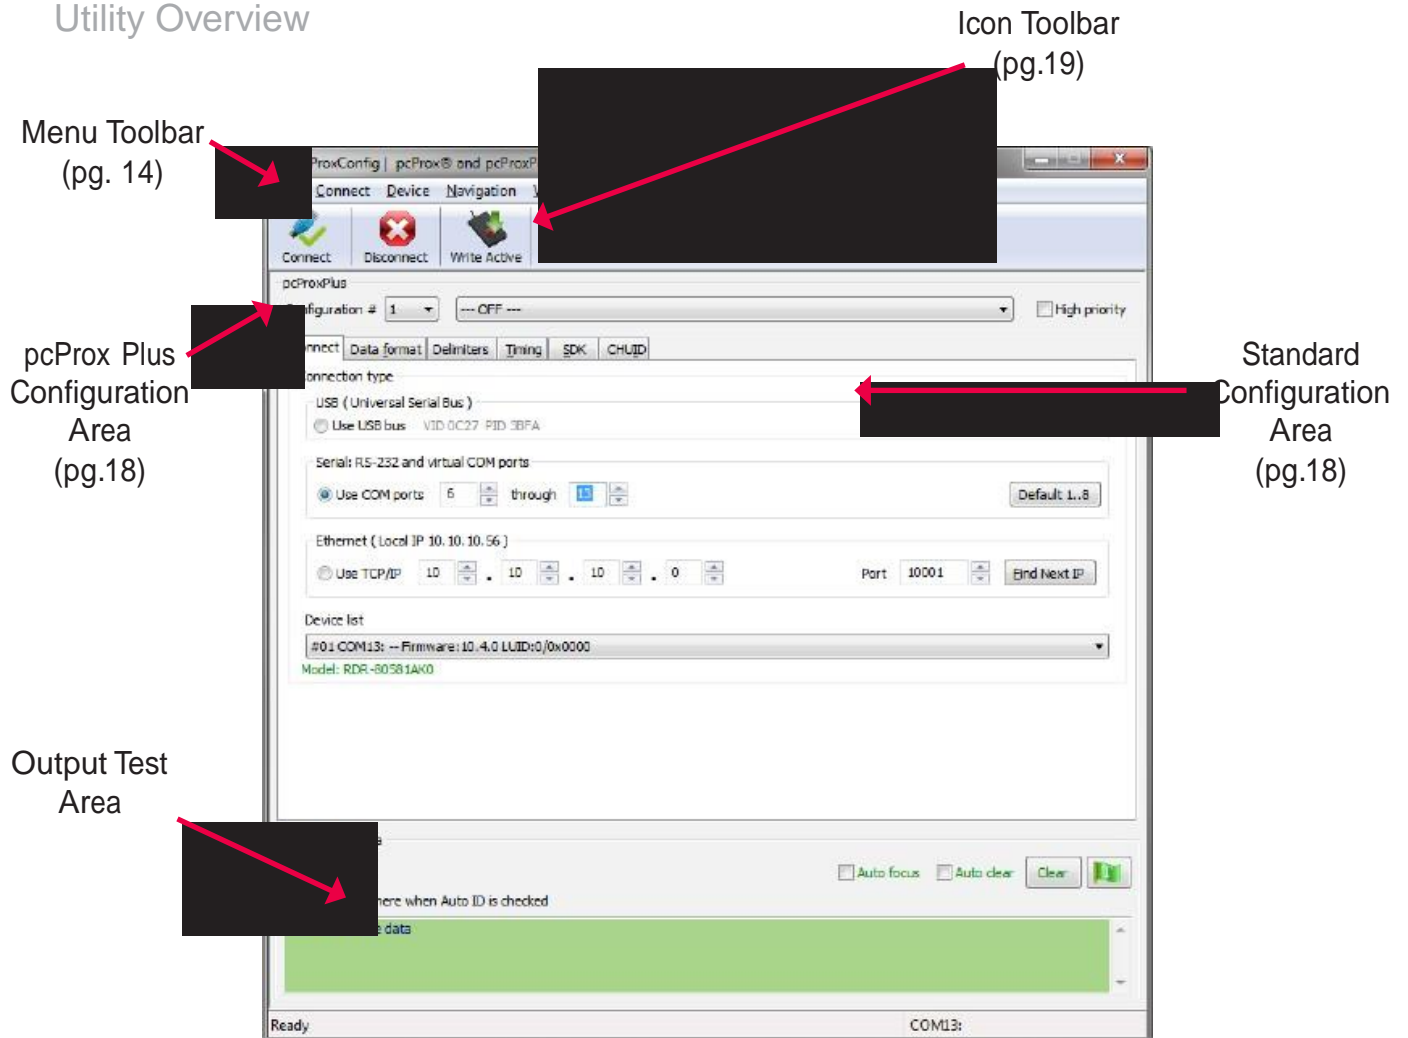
Utility Overview

Icon Toolbar (pg.19)

Menu Toolbar (pg. 14)

ProxConfig | pcProx® and pcProxP

Connect Device Navigation

Connect Disconnect Write Active

pcProxPlus

figuration # 1

--- OFF ---

High priority

nnect Data format Delimiters Timing SDK CHUID

pcProx Plus Configuration Area (pg.18)

Standard Configuration Area (pg.18)

onnection type

USB ( Universal Serial Bus )

Use USB bus VID 0C27 PID 3BFA

Serial: RS-232 and virtual COM ports

Use COM ports 6 through 15

Default 1..8

Ethernet ( Local IP 10. 10. 10. 56 )

Use TCP/IP 10 . 10 . 10 . 0

Port 10001

Find Next IP

Device list

#01 COM13: -- Firmware: 10.4.0 LUID:0/0x0000

Model: RDR-80581AK0

Output Test Area

Auto focus Auto clear Clear

here when Auto ID is checked

data

Ready

COM13: